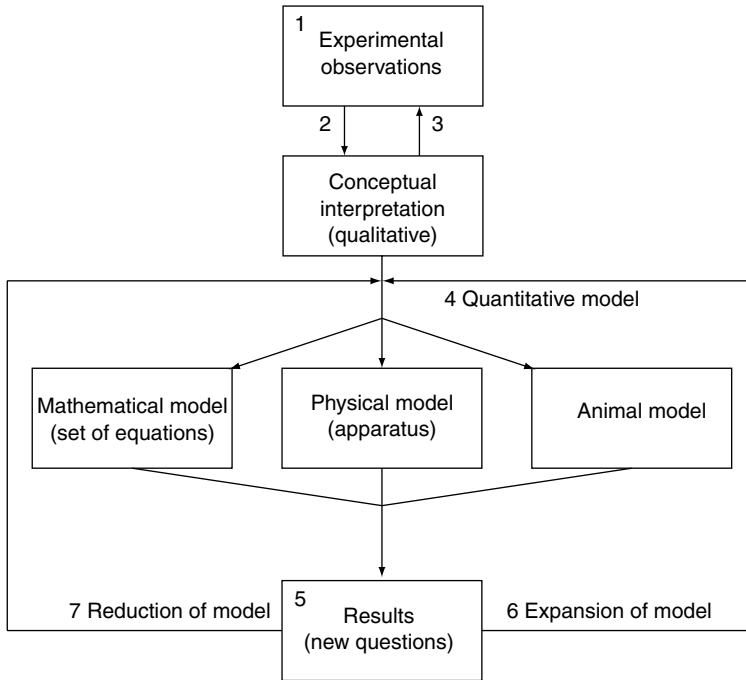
1
Experimental observations

2

3

Conceptual interpretation (qualitative)

4 Quantitative model

Mathematical model (set of equations)

Physical model (apparatus)

Animal model

5
Results (new questions)

7 Reduction of model

6 Expansion of model